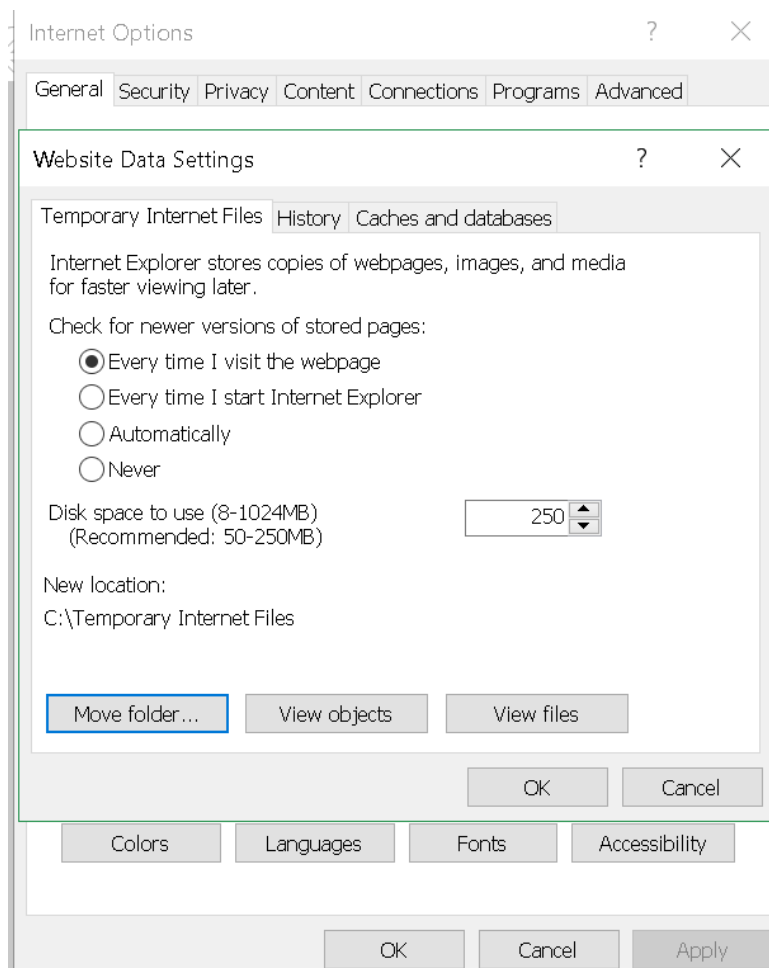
Internet Options ? ×

General Security Privacy Content Connections Programs Advanced

Website Data Settings ? ×

Temporary Internet Files History Caches and databases

Internet Explorer stores copies of webpages, images, and media for faster viewing later.

Check for newer versions of stored pages:

Every time I visit the webpage

Every time I start Internet Explorer

Automatically

Never

Disk space to use (8-1024MB) (Recommended: 50-250MB)

250

New location:

C:\Temporary Internet Files

Move folder... View objects View files

OK Cancel

Colors Languages Fonts Accessibility

OK Cancel Apply